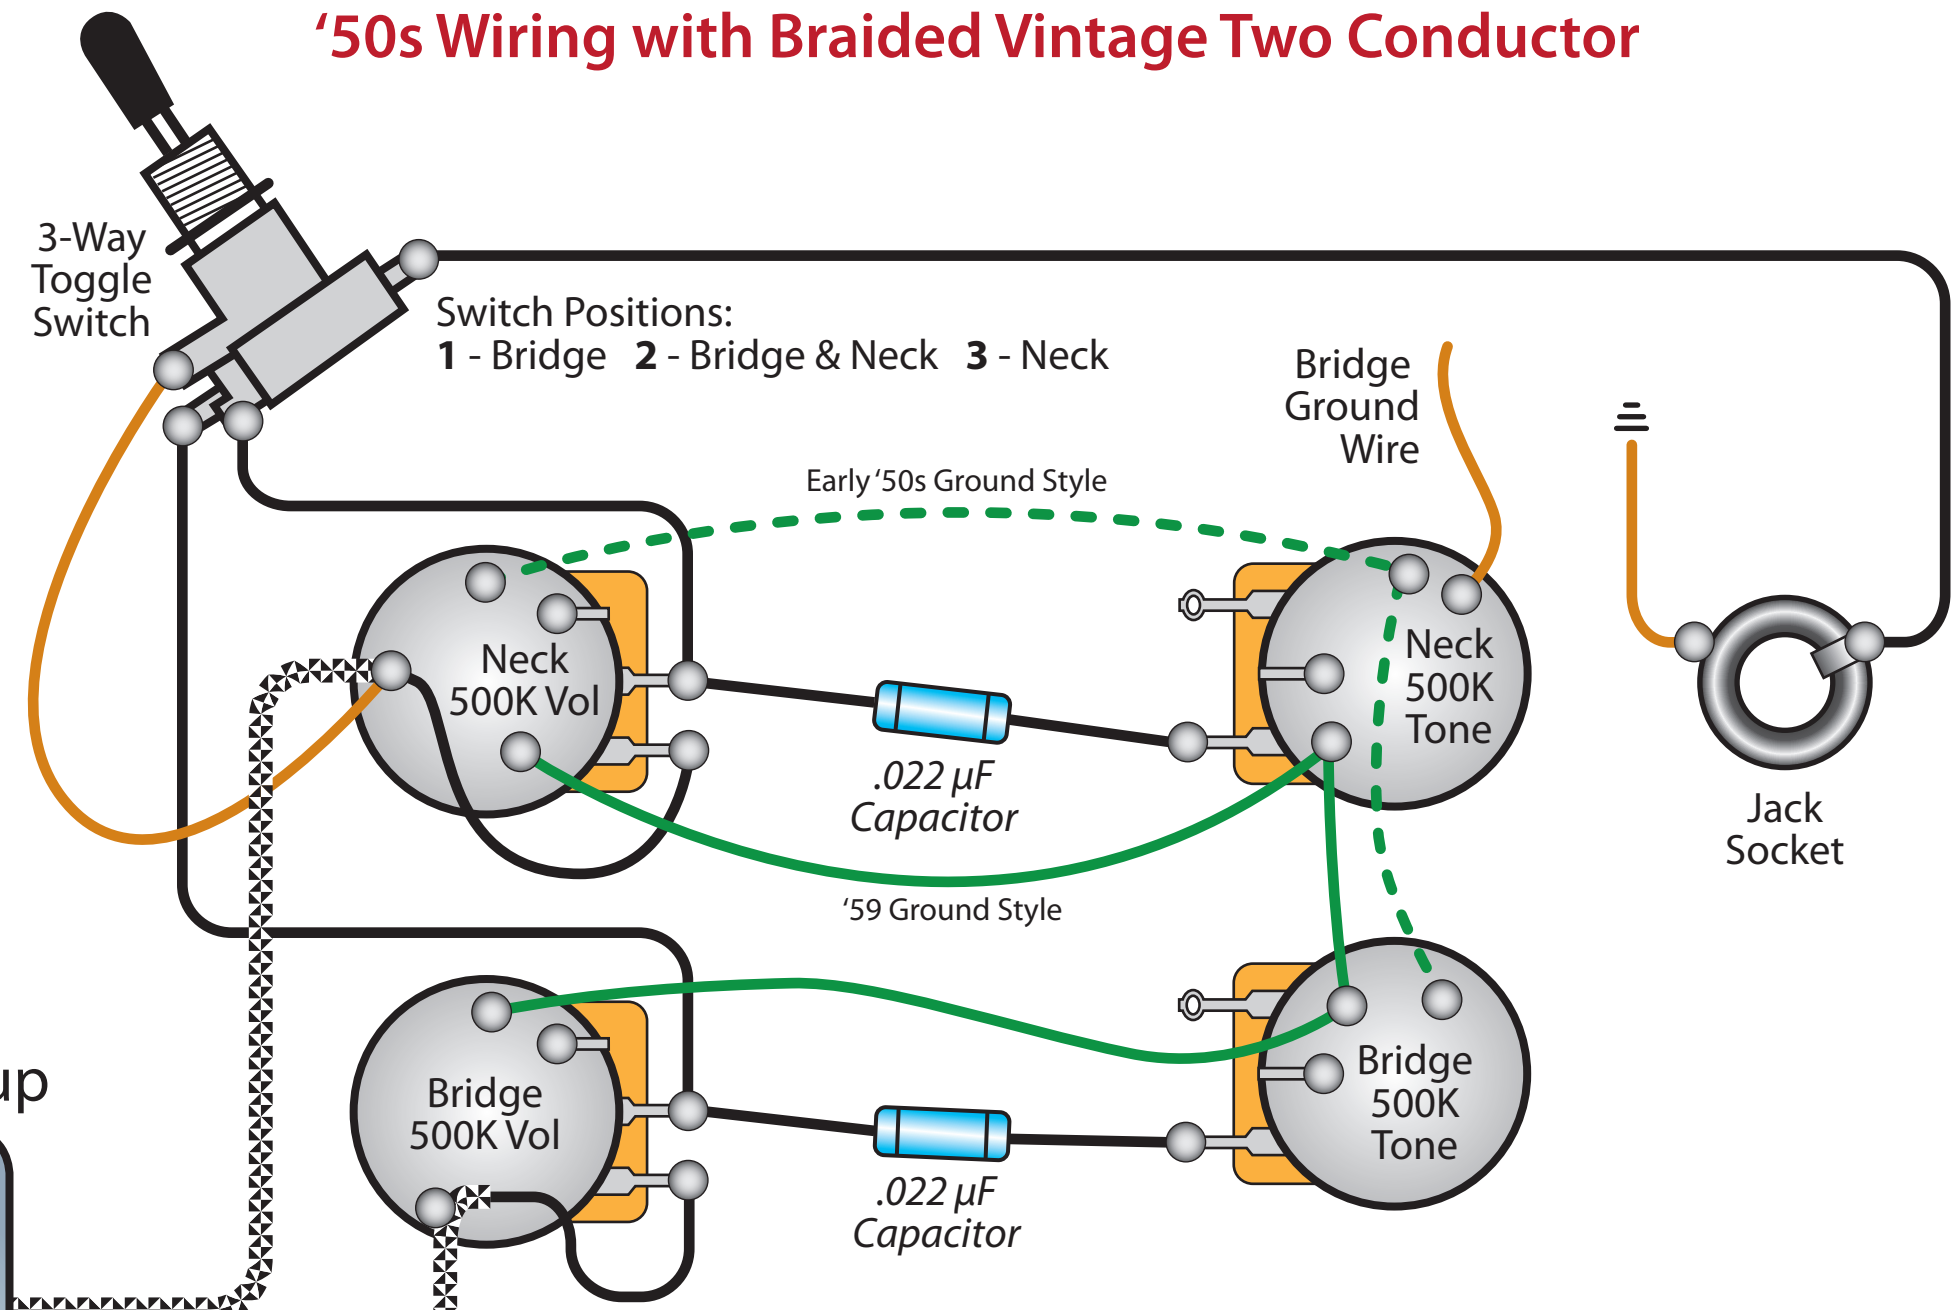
‘50s Wiring with Braided Vintage Two Conductor

3-Way Toggle Switch

Switch Positions:
1 - Bridge 2 - Bridge & Neck 3 - Neck

Bridge Ground Wire

Early ‘50s Ground Style

Neck 500K Vol

Neck 500K Tone

.022 µF Capacitor

Jack Socket

‘59 Ground Style

up

Bridge 500K Vol

Bridge 500K Tone

.022 µF Capacitor